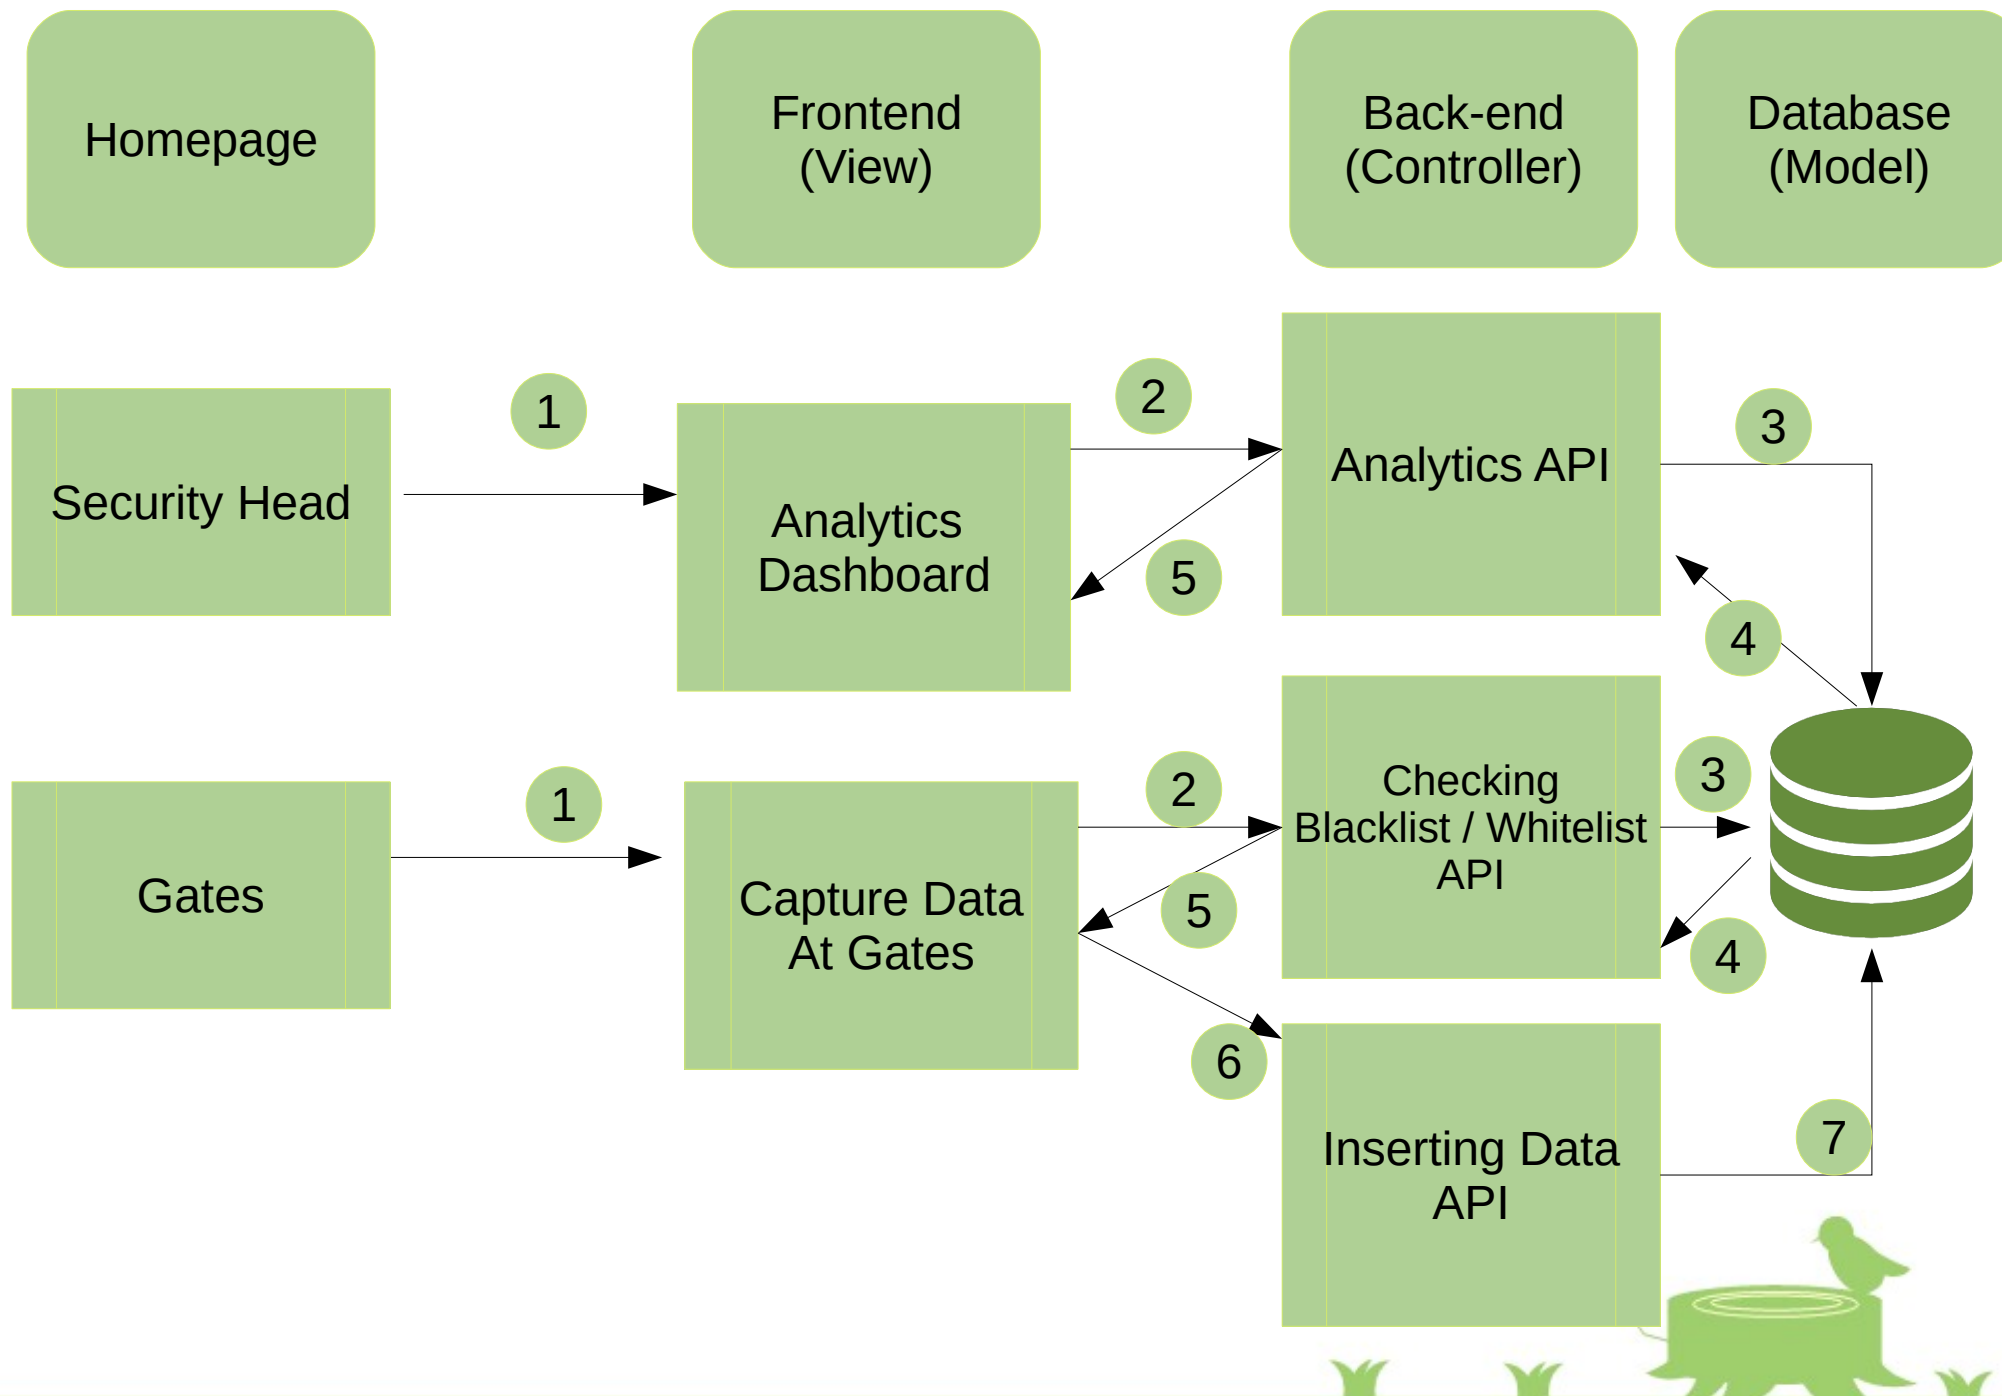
Homepage

Frontend (View)

Back-end (Controller)

Database (Model)

Security Head

1

Analytics Dashboard

2

5

Analytics API

3

4

Gates

1

Capture Data At Gates

2

5

Checking Blacklist / Whitelist API

3

4

6

Inserting Data API

7